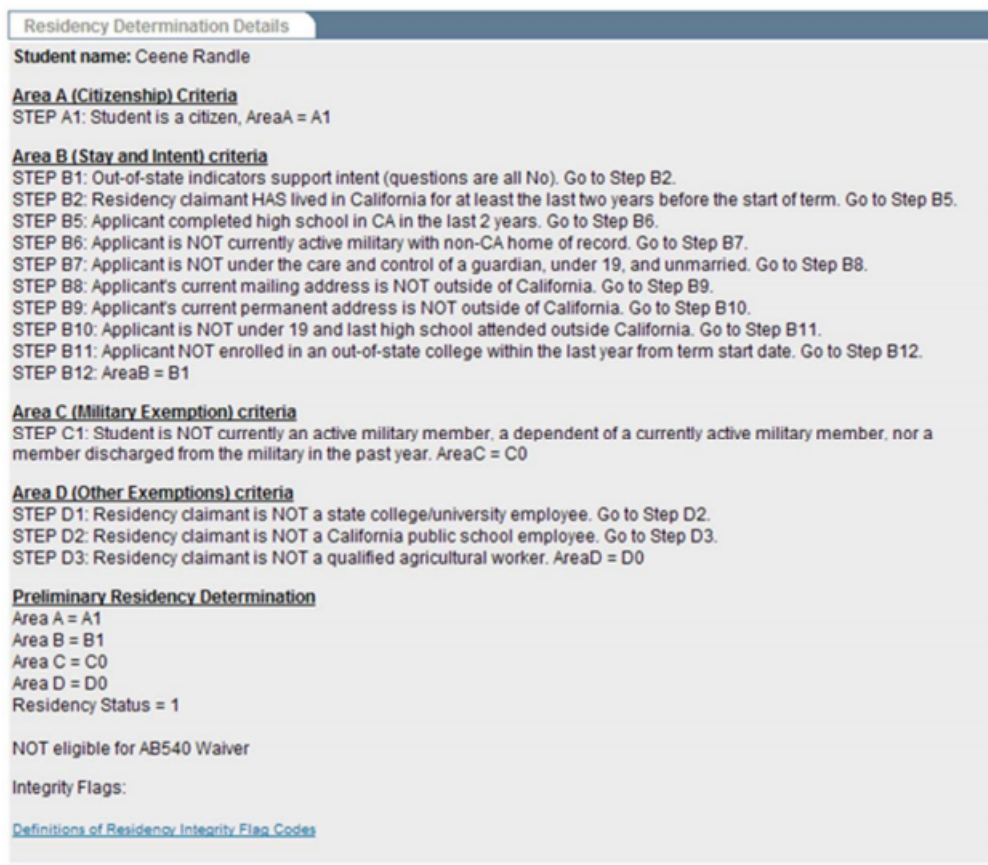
Residency Determination Details

**Student name:** Ceene Randle

**Area A (Citizenship) Criteria**
STEP A1: Student is a citizen, AreaA = A1

**Area B (Stay and Intent) criteria**
STEP B1: Out-of-state indicators support intent (questions are all No). Go to Step B2.
STEP B2: Residency claimant HAS lived in California for at least the last two years before the start of term. Go to Step B5.
STEP B5: Applicant completed high school in CA in the last 2 years. Go to Step B6.
STEP B6: Applicant is NOT currently active military with non-CA home of record. Go to Step B7.
STEP B7: Applicant is NOT under the care and control of a guardian, under 19, and unmarried. Go to Step B8.
STEP B8: Applicant's current mailing address is NOT outside of California. Go to Step B9.
STEP B9: Applicant's current permanent address is NOT outside of California. Go to Step B10.
STEP B10: Applicant is NOT under 19 and last high school attended outside California. Go to Step B11.
STEP B11: Applicant NOT enrolled in an out-of-state college within the last year from term start date. Go to Step B12.
STEP B12: AreaB = B1

**Area C (Military Exemption) criteria**
STEP C1: Student is NOT currently an active military member, a dependent of a currently active military member, nor a member discharged from the military in the past year. AreaC = C0

**Area D (Other Exemptions) criteria**
STEP D1: Residency claimant is NOT a state college/university employee. Go to Step D2.
STEP D2: Residency claimant is NOT a California public school employee. Go to Step D3.
STEP D3: Residency claimant is NOT a qualified agricultural worker. AreaD = D0

**Preliminary Residency Determination**
Area A = A1
Area B = B1
Area C = C0
Area D = D0
Residency Status = 1

NOT eligible for AB540 Waiver

Integrity Flags:

Definitions of Residency Integrity Flag Codes